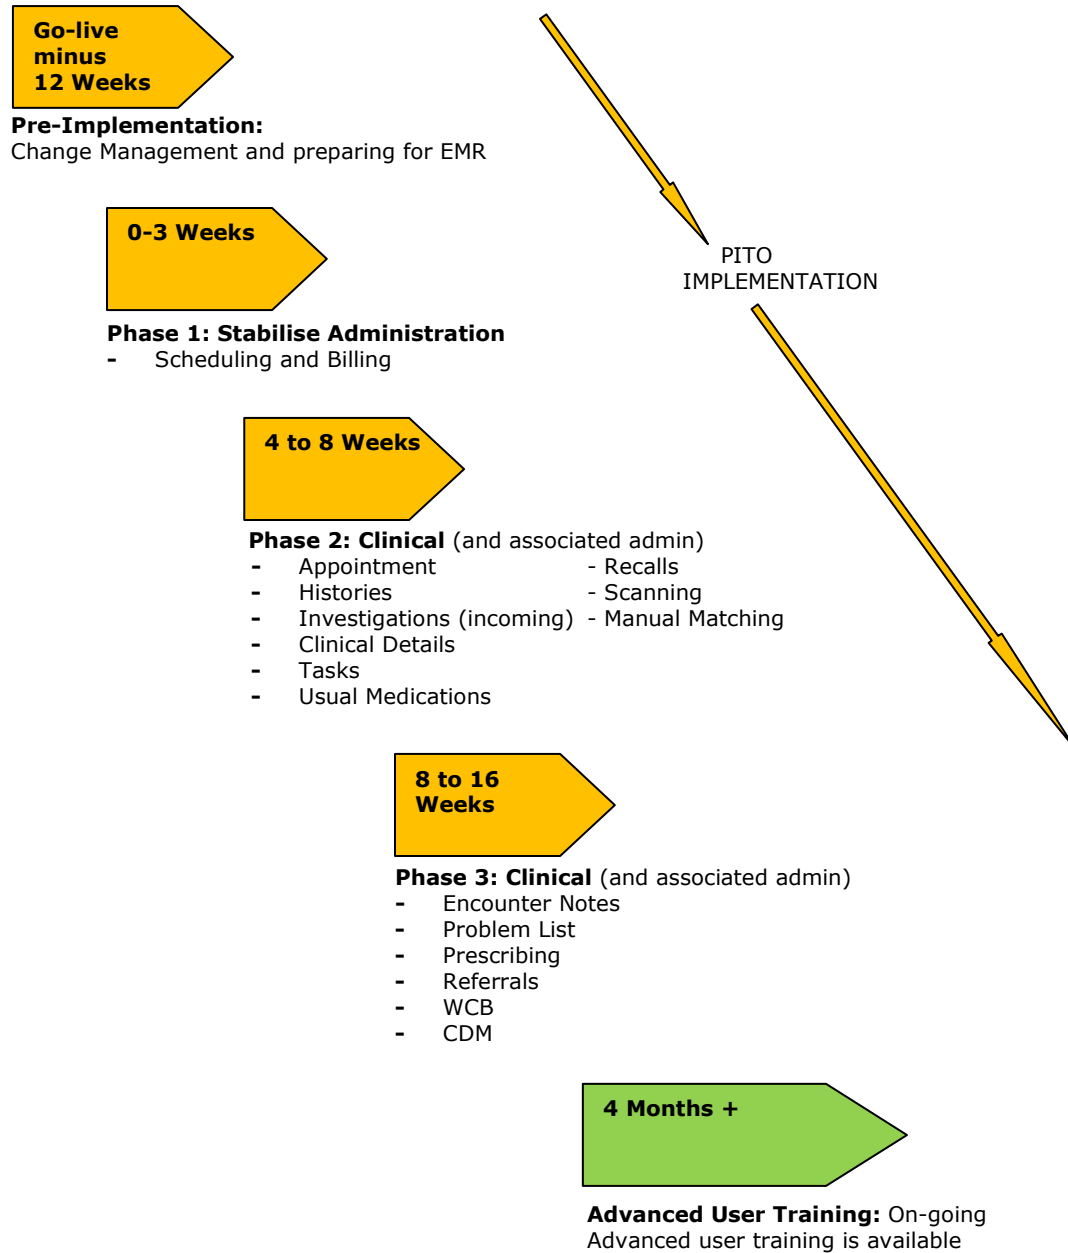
Go-live minus 12 Weeks

**Pre-Implementation:**
Change Management and preparing for EMR

PITO IMPLEMENTATION

0-3 Weeks

**Phase 1: Stabilise Administration**
- Scheduling and Billing

4 to 8 Weeks

**Phase 2: Clinical** (and associated admin)
- Appointment
- Histories
- Investigations (incoming)
- Clinical Details
- Tasks
- Usual Medications

- Recalls
- Scanning
- Manual Matching

8 to 16 Weeks

**Phase 3: Clinical** (and associated admin)
- Encounter Notes
- Problem List
- Prescribing
- Referrals
- WCB
- CDM

4 Months +

**Advanced User Training:** On-going
Advanced user training is available